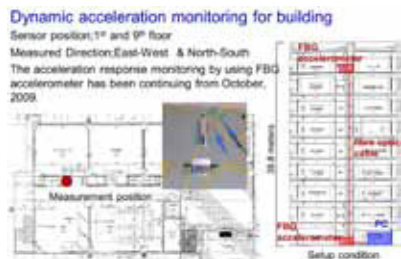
Dynamic acceleration monitoring for building

Sensor position;1st and 9th floor

Measured Direction;East-West & North-South

The acceleration response monitoring by using FBG accelerometer has been continuing from October, 2009.

Measurement position

FBG accelerometer

39.8 meters

fiber optic cable

FBG accelerometer

PC

Setup condition